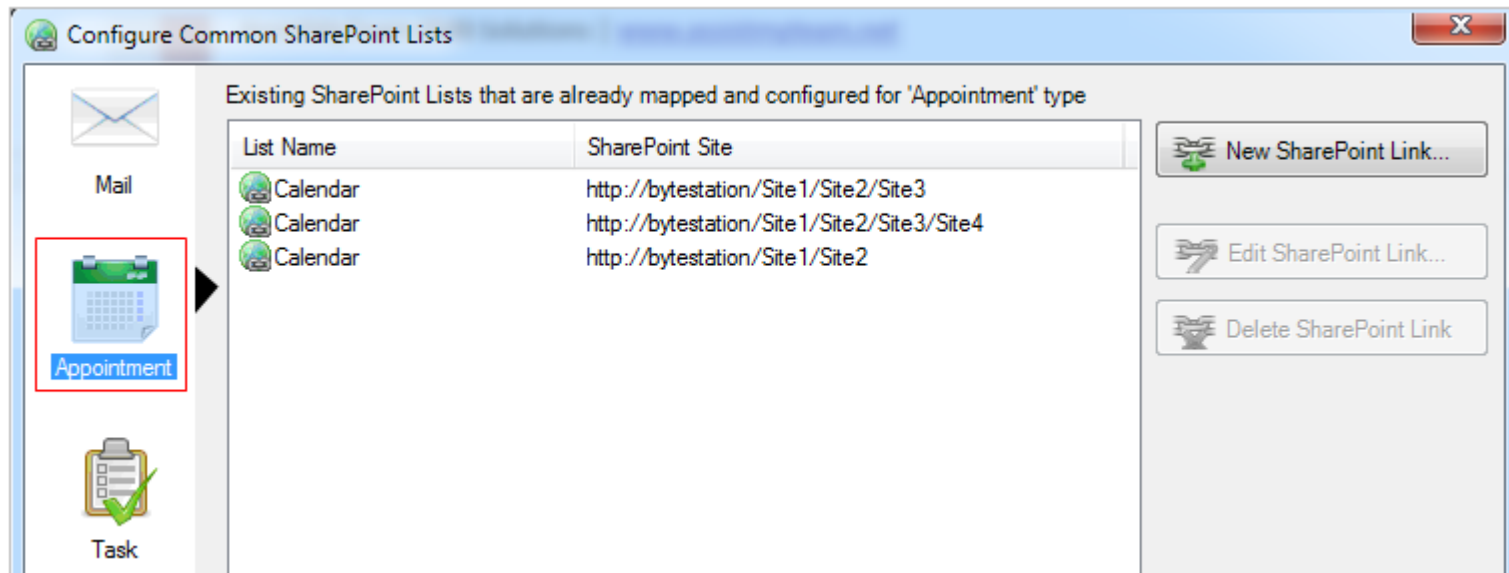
Configure Common SharePoint Lists

Mail

Appointment

Task

Existing SharePoint Lists that are already mapped and configured for 'Appointment' type

| List Name | SharePoint Site |
|---|---|
| Calendar | http://bytestation/Site1/Site2/Site3 |
| Calendar | http://bytestation/Site1/Site2/Site3/Site4 |
| Calendar | http://bytestation/Site1/Site2 |

New SharePoint Link...

Edit SharePoint Link...

Delete SharePoint Link